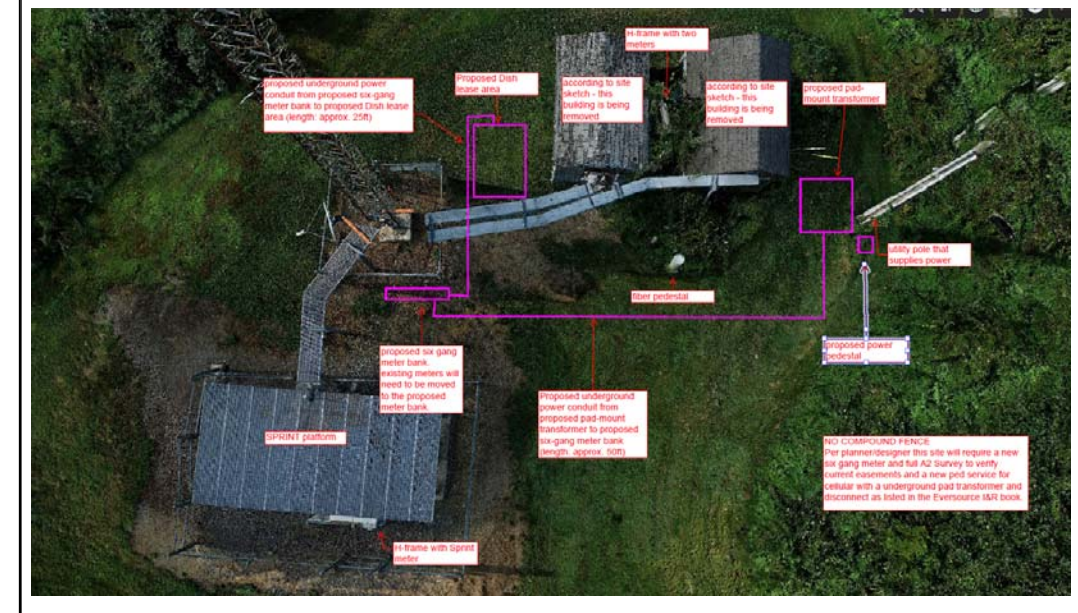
H-frame with two meters

proposed underground power conduit from proposed six-gang meter bank to proposed Dish lease area (length: approx. 25ft)

Proposed Dish lease area

according to site sketch - this building is being removed

according to site sketch - this building is being removed

proposed pad-mount transformer

utility pole that supplies power

fiber pedestal

proposed power pedestal

proposed six gang meter bank. existing meters will need to be moved to the proposed meter bank

Proposed underground power conduit from proposed pad-mount transformer to proposed six-gang meter bank (length: approx. 50ft)

SPRINT platform

NO COMPOUND FENCE
Per planner/designer this site will require a new six gang meter and full A2 Survey to verify current easements and a new ped service for cellular with a underground pad transformer and disconnect as listed in the Eversource I&R book.

H-frame with Sprint meter